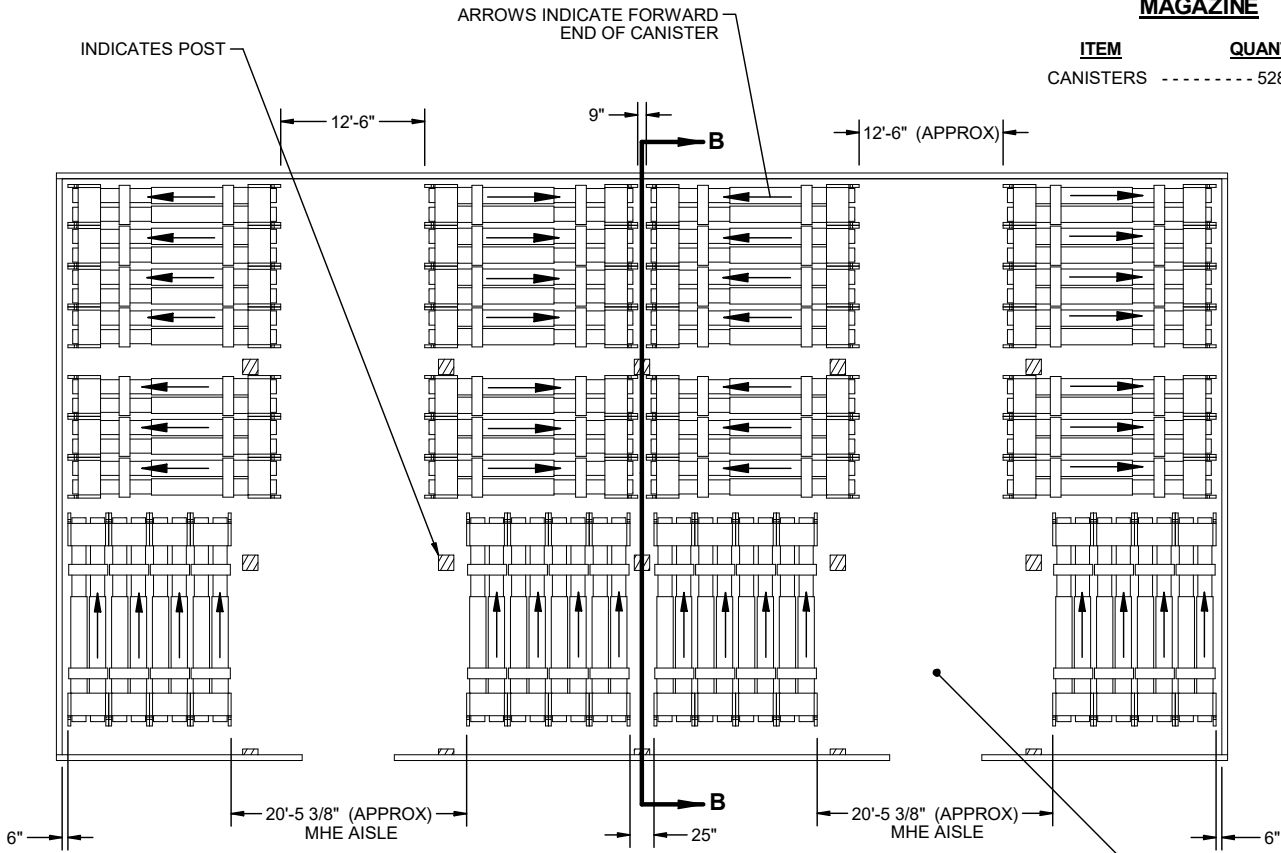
MAGAZINE

ITEM QUANT

CANISTERS - - - - - - - - - 528

ARROWS INDICATE FORWARD END OF CANISTER

INDICATES POST

12'-6"

9"

B

12'-6" (APPROX)

B

6"

20'-5 3/8" (APPROX) MHE AISLE

25"

20'-5 3/8" (APPROX) MHE AISLE

6"